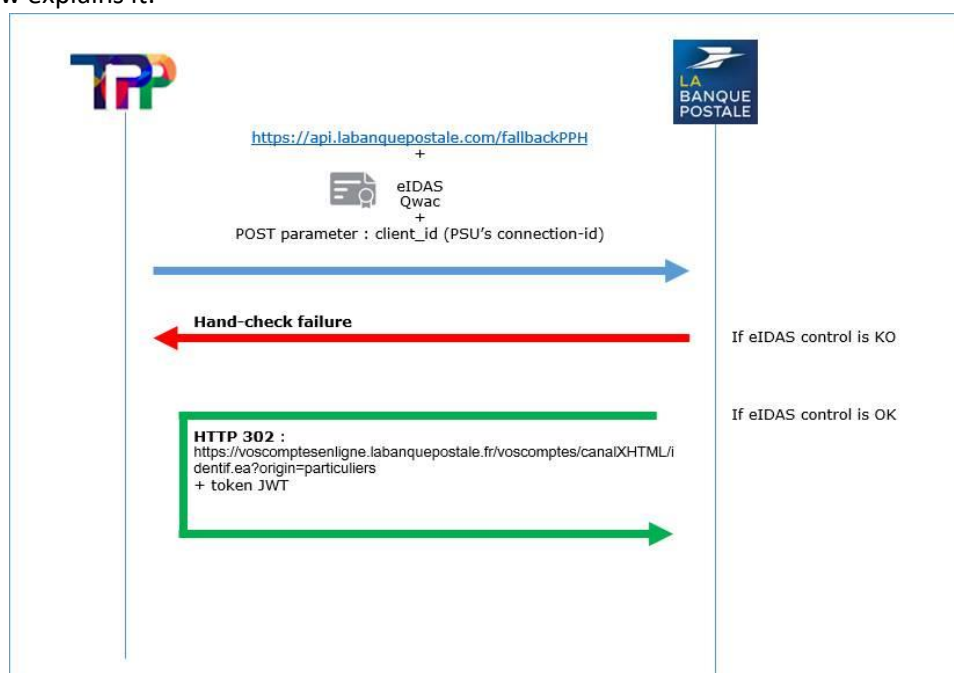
w explains it:

TPP

LA BANQUE POSTALE

https://api.labanquepostale.com/fallbackPPH
+
eIDAS
Qwac
+
POST parameter : client_id (PSU's connection-id)

Hand-check failure

If eIDAS control is KO

If eIDAS control is OK

HTTP 302 :
https://voscomptesenligne.labanquepostale.fr/voscomptes/canalXHTML/identif.ea?origin=particuliers
+ token JWT